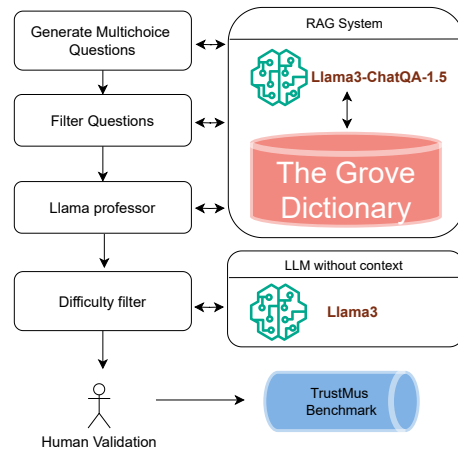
Generate Multichoice Questions

Filter Questions

Llama professor

Difficulty filter

Human Validation

RAG System

Llama3-ChatQA-1.5

The Grove Dictionary

LLM without context

Llama3

TrustMus Benchmark